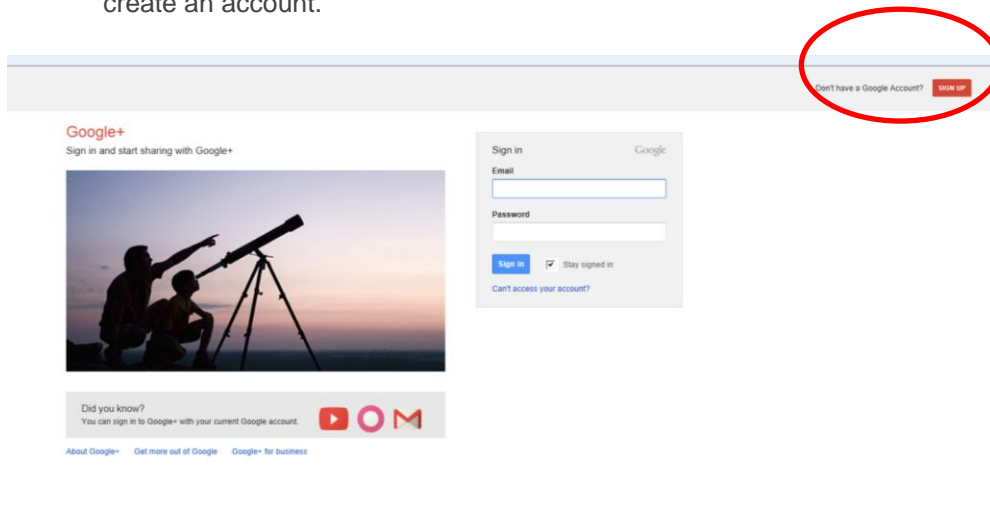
create an account.

Don't have a Google Account? SIGN UP

Google+
Sign in and start sharing with Google+

Sign in
Google
Email

Password

Sign in
Stay signed in
Can't access your account?

Did you know?
You can sign in to Google+ with your current Google account.

About Google+
Get more out of Google
Google+ for business